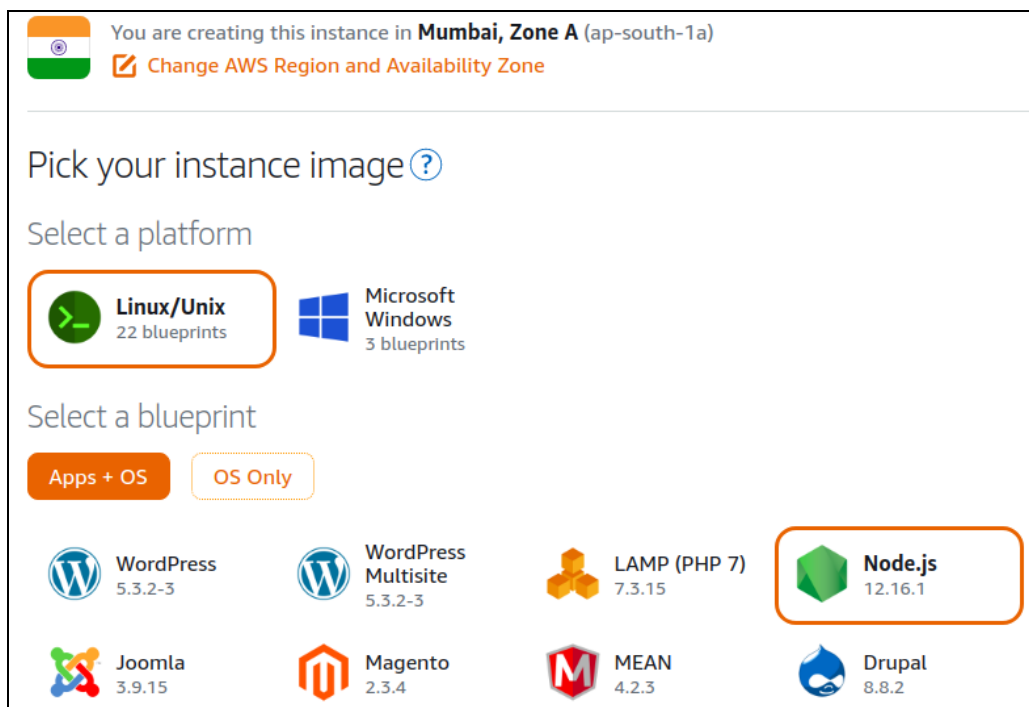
You are creating this instance in **Mumbai, Zone A** (ap-south-1a)

Change AWS Region and Availability Zone

Pick your instance image ?

Select a platform

Linux/Unix
22 blueprints

Microsoft Windows
3 blueprints

Select a blueprint

Apps + OS

OS Only

WordPress
5.3.2-3

WordPress Multisite
5.3.2-3

LAMP (PHP 7)
7.3.15

Node.js
12.16.1

Joomla
3.9.15

Magento
2.3.4

MEAN
4.2.3

Drupal
8.8.2